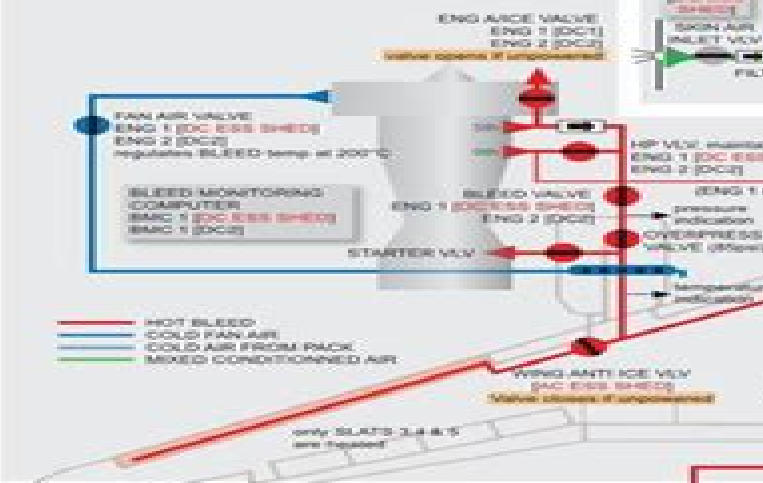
ENG A/ICE VALVE
ENG 1 [DC1]
ENG 2 [DC2]
valve opens if unpowered

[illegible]
SIGN AIR
INLET VLV
FIL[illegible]

FAN AIR VALVE
ENG 1 [DC ESS SHED]
ENG 2 [DC2]
regulates BLEED temp at 200°C

HP VLV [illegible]
ENG 1 [DC ESS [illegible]
ENG 2 [DC2]

BLEED MONITORING COMPUTER
BMC 1 [DC ESS SHED]
BMC 1 [DC2]

BLEED VALVE
ENG 1 [DC ESS SHED]
ENG 2 [DC2]

(ENG 1 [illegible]
pressure indication
OVERPRESS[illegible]
VALVE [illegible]

STARTER VLV

temperature indication

HOT BLEED
COLD FAN AIR
COLD AIR FROM PACK
MIXED CONDITIONED AIR

WING ANTI ICE VLV
[AC ESS SHED]
valve closes if unpowered

only SLATS 3,4 & 5 are heated